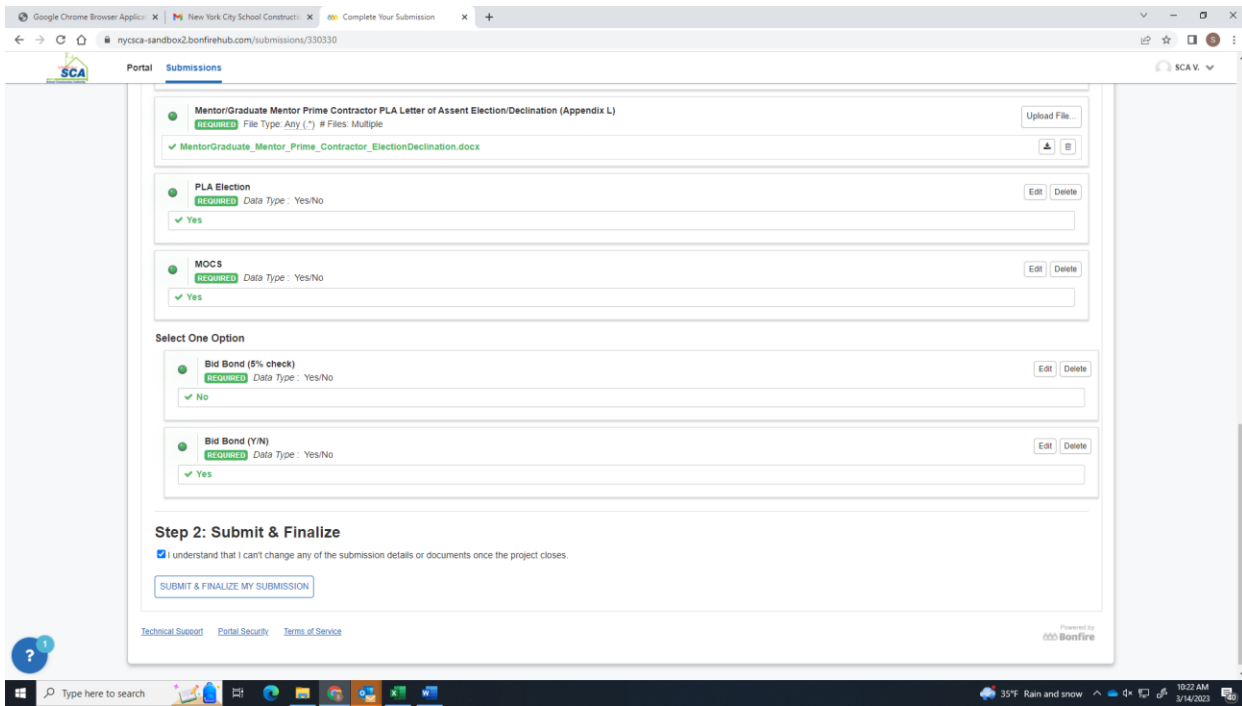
Google Chrome Browser Applica ×
New York City School Constructi ×
Complete Your Submission ×
+

nycsca-sandbox2.bonfirehub.com/submissions/330330

SCA
Portal Submissions
SCA V.

Mentor/Graduate Mentor Prime Contractor PLA Letter of Assent Election/Declination (Appendix L)
REQUIRED File Type: Any (.*) # Files: Multiple
Upload File...
✔ MentorGraduate_Mentor_Prime_Contractor_ElectionDeclination.docx

PLA Election
REQUIRED Data Type : Yes/No
Edit Delete
✔ Yes

MOCS
REQUIRED Data Type : Yes/No
Edit Delete
✔ Yes

Select One Option

Bid Bond (5% check)
REQUIRED Data Type : Yes/No
Edit Delete
✔ No

Bid Bond (Y/N)
REQUIRED Data Type : Yes/No
Edit Delete
✔ Yes

Step 2: Submit & Finalize

I understand that I can't change any of the submission details or documents once the project closes.

SUBMIT & FINALIZE MY SUBMISSION

Technical Support Portal Security Terms of Service

Powered by Bonfire

?
1

Type here to search
35°F Rain and snow
10:22 AM
3/14/2023
20